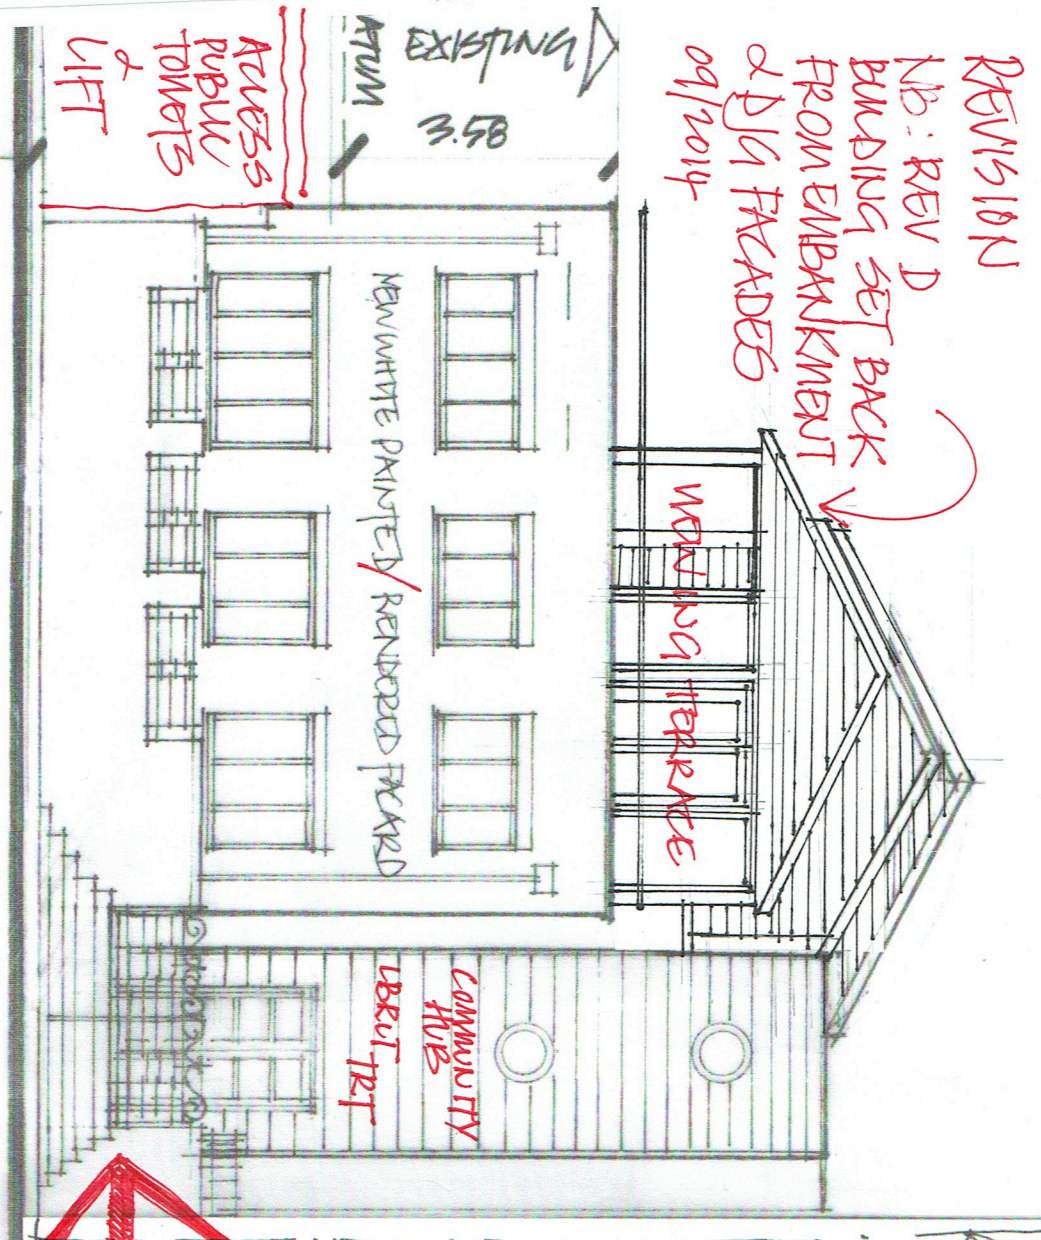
REVISION
NB: REV D
BUILDING SET BACK
FROM EMBANKMENT
& DJG FACADES
09/2014

EXISTING
3.58
ATUM

ACCESS
PUBLIC
TOILETS
&
LIFT

NEW WHITE PAINTED/RENDERED FACADE

VIEWING TERRACE

COMMUNITY
HUB
LIBRARY TRT